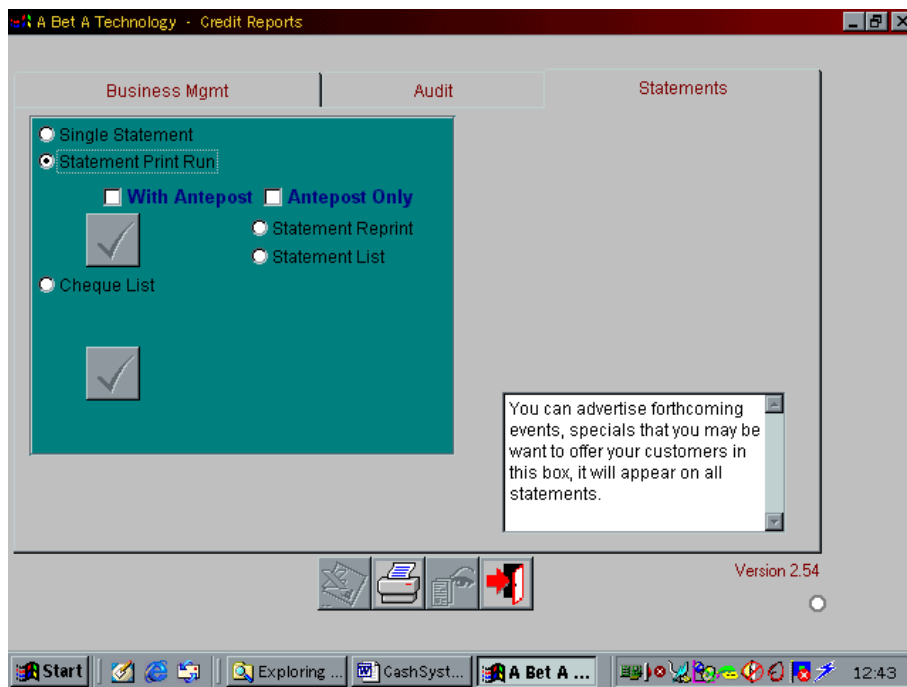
A Bet A Technology - Credit Reports

Business Mgmt

Audit

Statements

Single Statement

Statement Print Run

With Antepost

Antepost Only

Statement Reprint

Statement List

Cheque List

You can advertise forthcoming events, specials that you may be want to offer your customers in this box, it will appear on all statements.

Version 2.54

Start

Exploring ...

CashSyst...

A Bet A ...

12:43